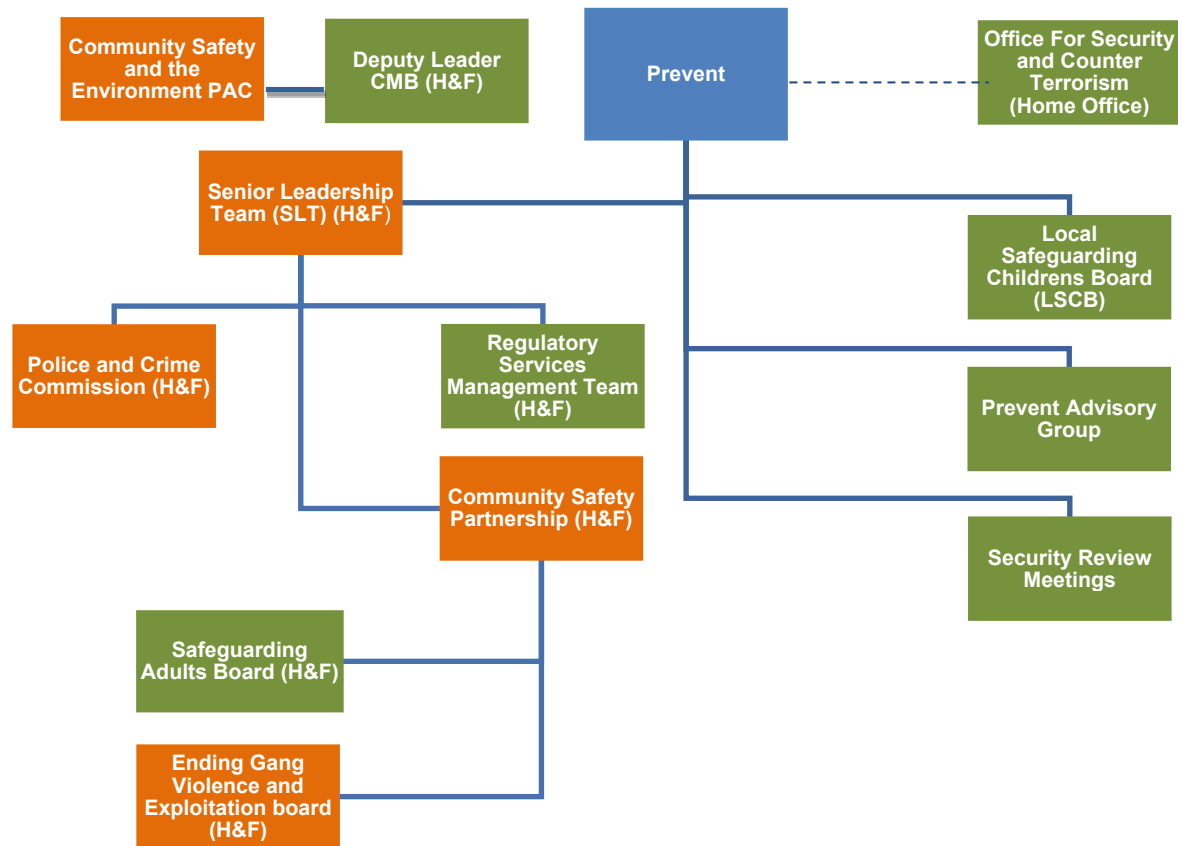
Community Safety and the Environment PAC

Deputy Leader CMB (H&F)

Prevent

Office For Security and Counter Terrorism (Home Office)

Senior Leadership Team (SLT) (H&F)

Local Safeguarding Childrens Board (LSCB)

Police and Crime Commission (H&F)

Regulatory Services Management Team (H&F)

Prevent Advisory Group

Community Safety Partnership (H&F)

Security Review Meetings

Safeguarding Adults Board (H&F)

Ending Gang Violence and Exploitation board (H&F)